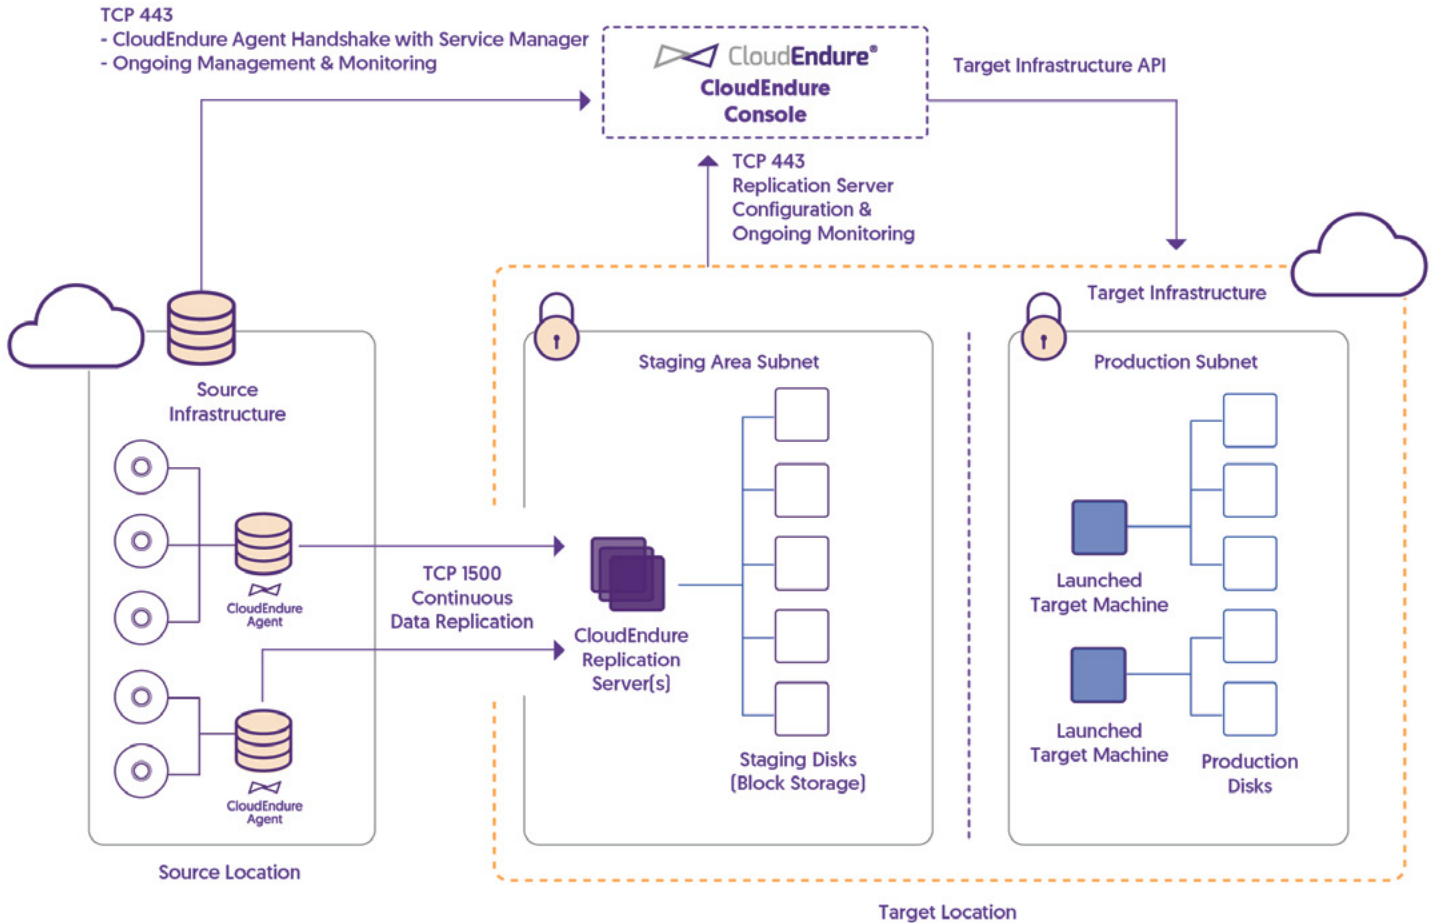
TCP 443
- CloudEndure Agent Handshake with Service Manager
- Ongoing Management & Monitoring

CloudEndure®
CloudEndure Console

Target Infrastructure API

TCP 443
Replication Server Configuration & Ongoing Monitoring

Target Infrastructure

Source Infrastructure

Staging Area Subnet

Production Subnet

CloudEndure Agent

TCP 1500
Continuous
Data Replication

CloudEndure Replication Server(s)

Launched Target Machine

Launched Target Machine

CloudEndure Agent

Staging Disks
(Block Storage)

Production Disks

Source Location

Target Location